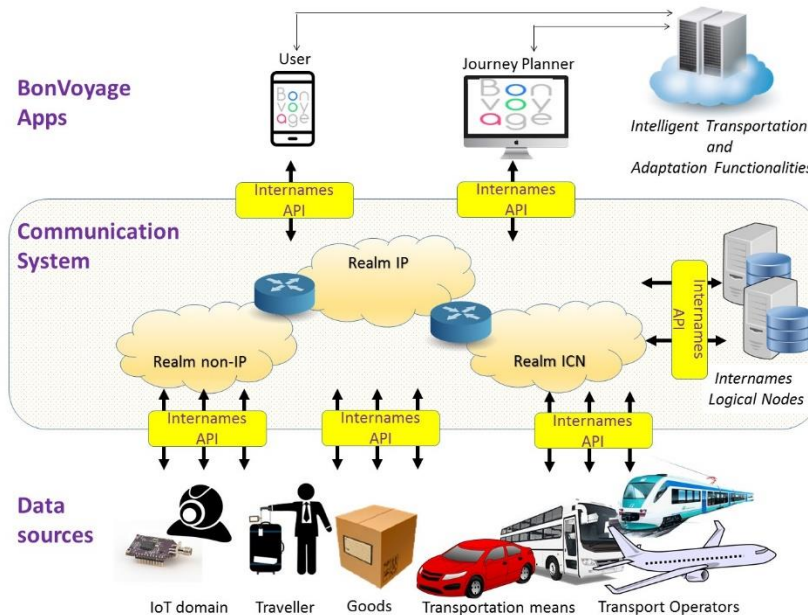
BonVoyage Apps

User

Bon voy age

Journey Planner

Bon voy age

Intelligent Transportation and Adaptation Functionalities

Internames API

Internames API

Communication System

Realm IP

Realm non-IP

Realm ICN

Internames API

Internames Logical Nodes

Internames API

Internames API

Internames API

Data sources

IoT domain

Traveller

Goods

Transportation means

Transport Operators